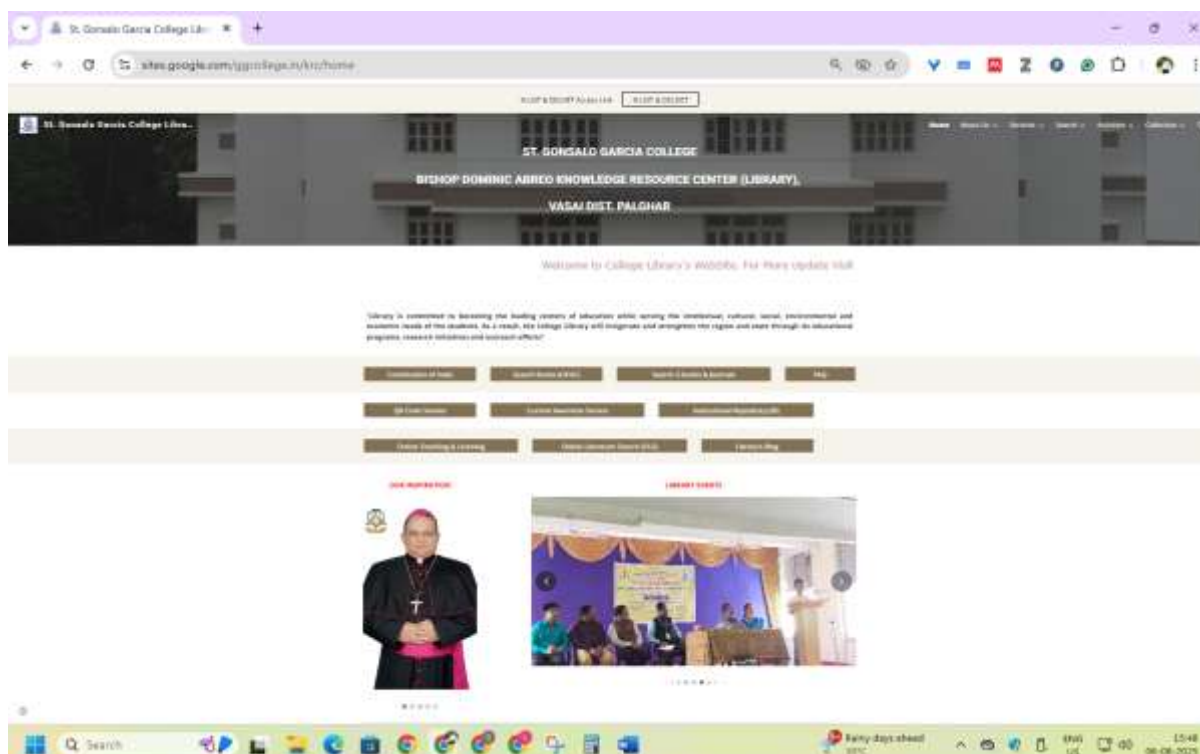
St. Gonsalo Garcia College Lib ×

sites.google.com/ggcollege.in/krc/home

N-LIST & DELNET Access Link N-LIST & DELNET

St. Gonsalo Garcia College Libra...

Home About Us Services Search Activities Collection

ST. GONSALO GARCIA COLLEGE

BISHOP DOMINIC ABREO KNOWLEDGE RESOURCE CENTER (LIBRARY),

VASAI DIST. PALGHAR

Welcome to College Library's Website. For More Update Visit

"Library is committed to becoming the leading centers of education while serving the intellectual, cultural, social, environmental and academic needs of the students. As a result, the College Library will invigorate and strengthen the region and state through its educational programs, research initiatives and outreach efforts"

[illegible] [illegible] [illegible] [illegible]

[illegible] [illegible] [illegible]

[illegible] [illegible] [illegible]

OUR INSPIRATION

LIBRARY EVENTS

Q Search

Rainy days ahead

ENG

15:46